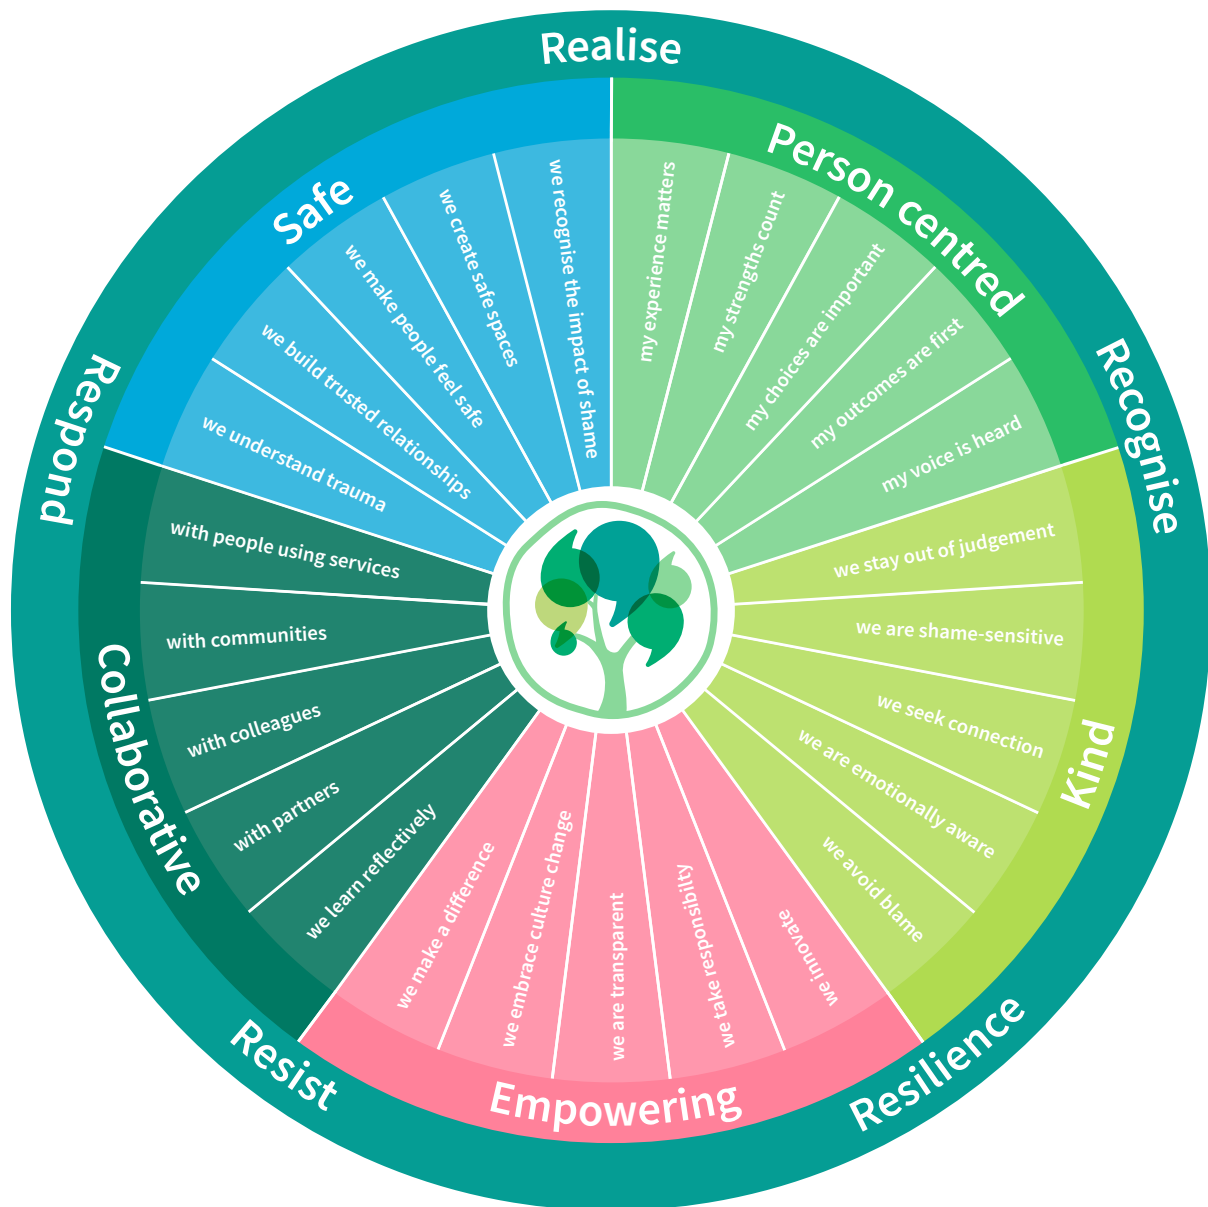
Realise

Person centred

my experience matters

my strengths count

my choices are important

my outcomes are first

my voice is heard

Recognise

Kind

we stay out of judgement

we are shame-sensitive

we seek connection

we are emotionally aware

we avoid blame

Resilience

Empowering

we innovate

we take responsibility

we are transparent

we embrace culture change

we make a difference

Resist

Collaborative

with people using services

with communities

with colleagues

with partners

we learn reflectively

Respond

Safe

we understand trauma

we build trusted relationships

we make people feel safe

we create safe spaces

we recognise the impact of shame